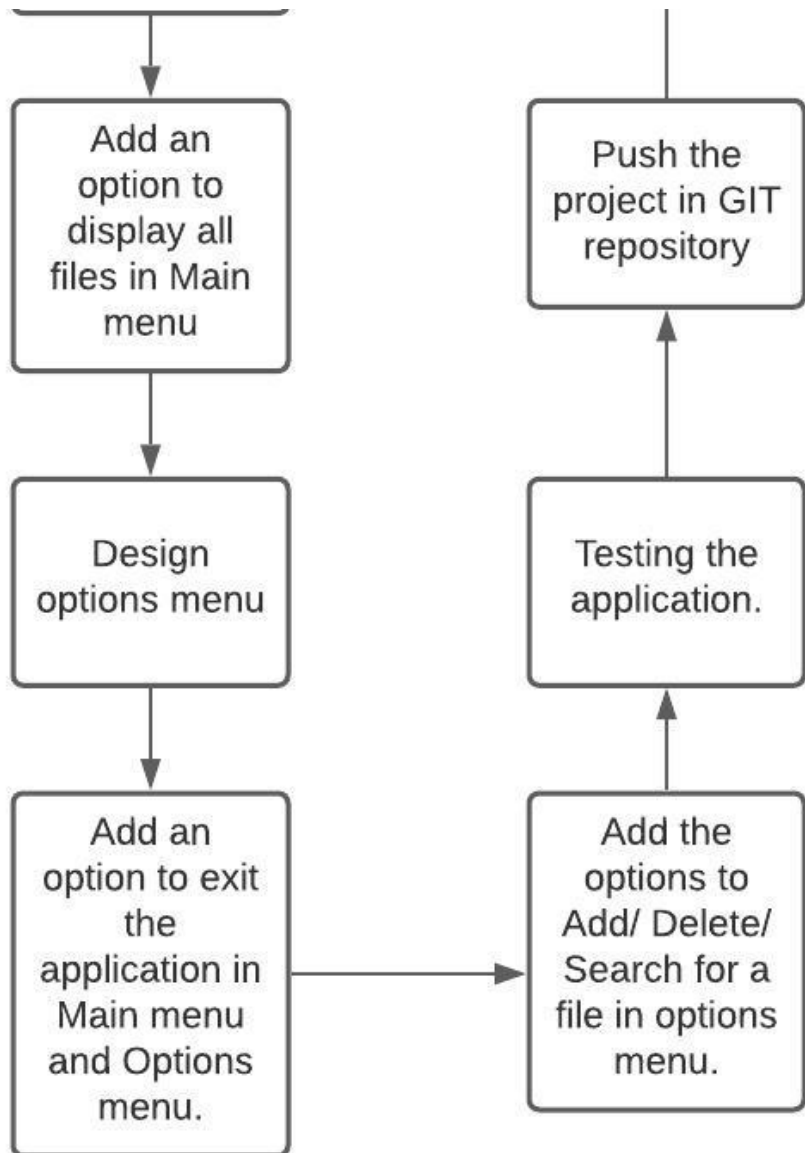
Add an option to display all files in Main menu

Design options menu

Add an option to exit the application in Main menu and Options menu.

Add the options to Add/ Delete/ Search for a file in options menu.

Testing the application.

Push the project in GIT repository